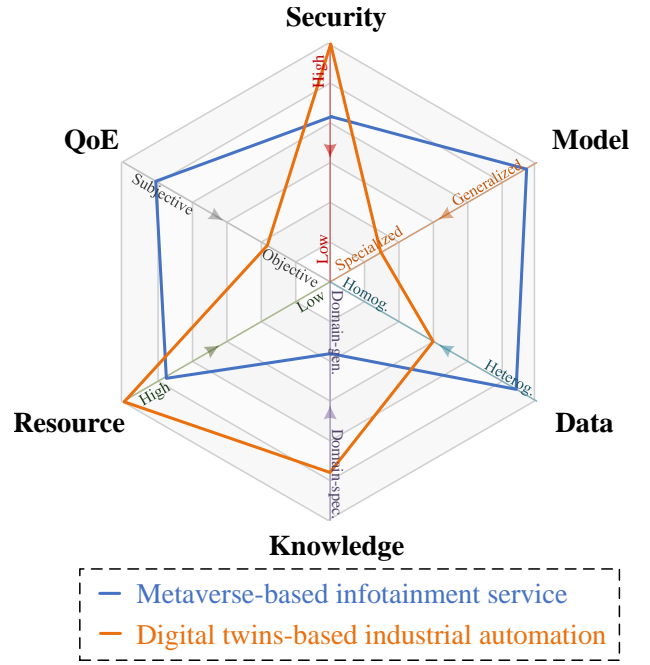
Security

QoE

Model

Resource

Data

Knowledge

High

Low

Subjective

Objective

Generalized

Specialized

Homog.

Heterog.

Low

High

Domain-gen.

Domain-spec.

Metaverse-based infotainment service

Digital twins-based industrial automation